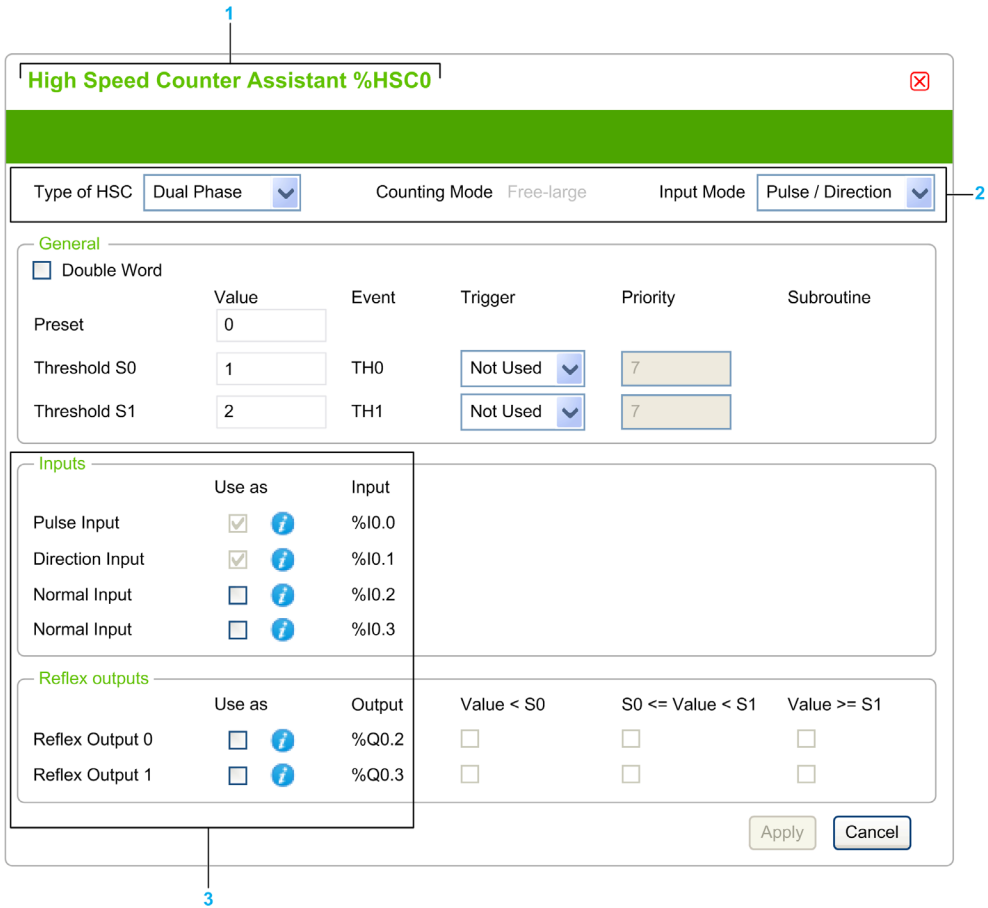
1

High Speed Counter Assistant %HSC0

Type of HSC Dual Phase Counting Mode Free-large Input Mode Pulse / Direction

2

General

Double Word

| | Value | Event | Trigger | Priority | Subroutine |
|---|---|---|---|---|---|
| Preset | 0 | | | | |
| Threshold S0 | 1 | TH0 | Not Used | 7 | |
| Threshold S1 | 2 | TH1 | Not Used | 7 | |

Inputs

| | Use as | Input |
|---|---|---|
| Pulse Input | | %I0.0 |
| Direction Input | | %I0.1 |
| Normal Input | | %I0.2 |
| Normal Input | | %I0.3 |

Reflex outputs

| | Use as | Output | Value < S0 | S0 <= Value < S1 | Value >= S1 |
|---|---|---|---|---|---|
| Reflex Output 0 | | %Q0.2 | | | |
| Reflex Output 1 | | %Q0.3 | | | |

Apply Cancel

3